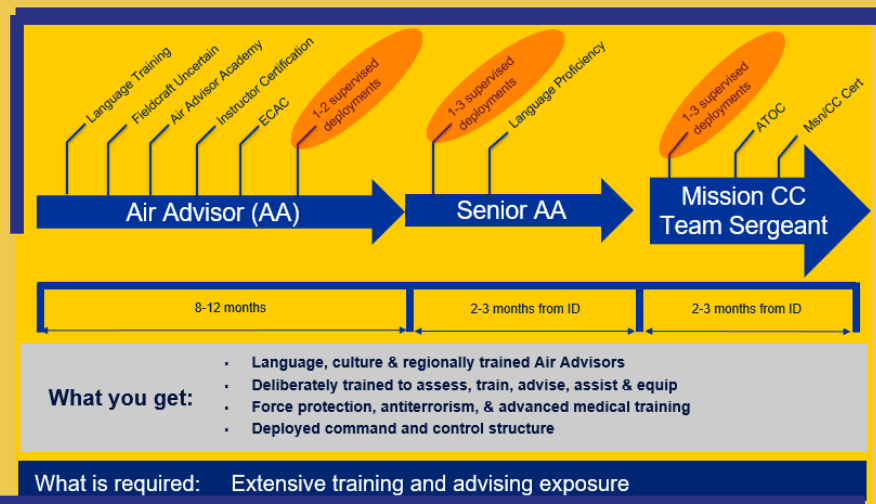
Language Training

Fieldcraft Uncertain

Air Advisor Academy

Instructor Certification

ECAC

1-2 supervised deployments

Air Advisor (AA)

1-3 supervised deployments

Language Proficiency

Senior AA

1-3 supervised deployments

ATOC

Msn/CC Cert

Mission CC Team Sergeant

8-12 months

2-3 months from ID

2-3 months from ID

What you get:

- Language, culture & regionally trained Air Advisors
- Deliberately trained to assess, train, advise, assist & equip
- Force protection, antiterrorism, & advanced medical training
- Deployed command and control structure

What is required: Extensive training and advising exposure